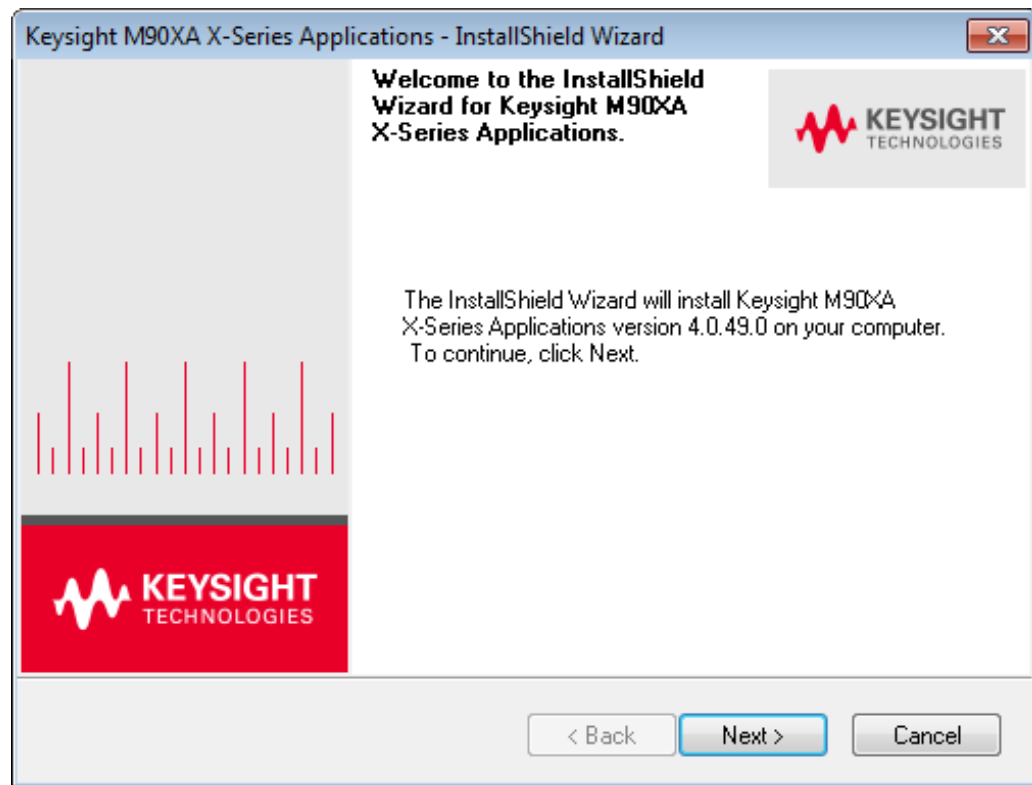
Keysight M90XA X-Series Applications - InstallShield Wizard

Welcome to the InstallShield Wizard for Keysight M90XA X-Series Applications.

KEYSIGHT TECHNOLOGIES

The InstallShield Wizard will install Keysight M90XA X-Series Applications version 4.0.49.0 on your computer. To continue, click Next.

KEYSIGHT TECHNOLOGIES

< Back Next > Cancel